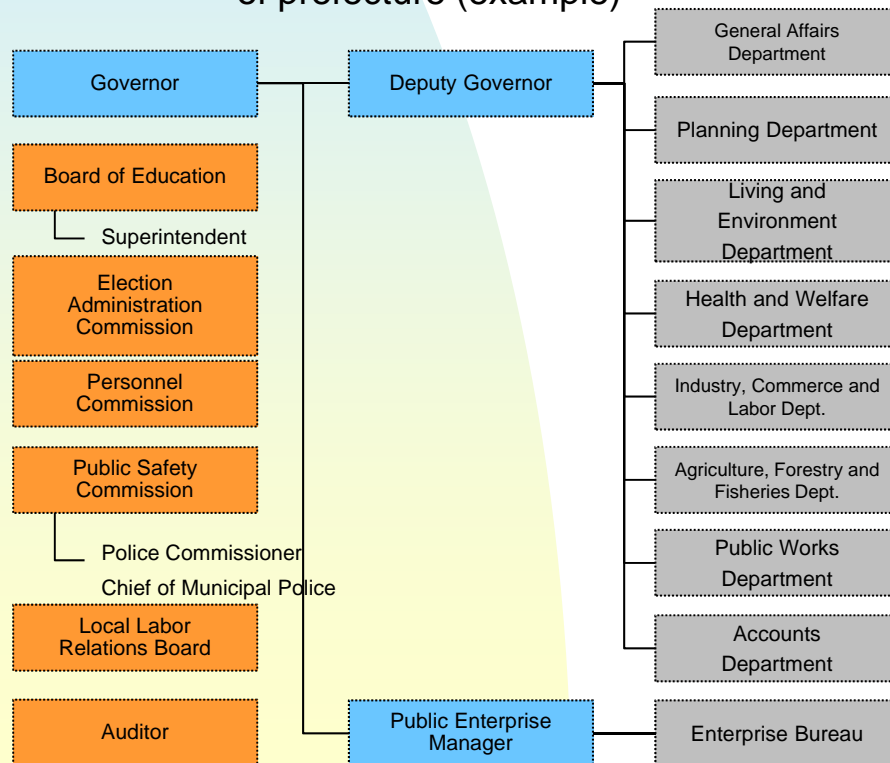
of prefecture (example)

Governor

Deputy Governor

General Affairs Department

Planning Department

Living and Environment Department

Health and Welfare Department

Industry, Commerce and Labor Dept.

Agriculture, Forestry and Fisheries Dept.

Public Works Department

Accounts Department

Board of Education

Superintendent

Election Administration Commission

Personnel Commission

Public Safety Commission

Police Commissioner

Chief of Municipal Police

Local Labor Relations Board

Auditor

Public Enterprise Manager

Enterprise Bureau